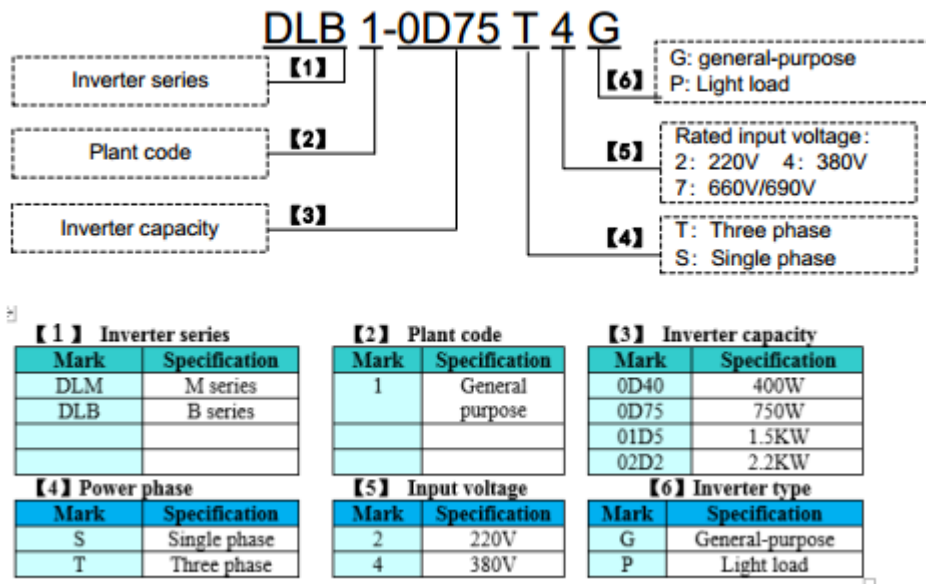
DLB 1-0D75 T 4 G

Inverter series 【1】

Plant code 【2】

Inverter capacity 【3】

G: general-purpose
【6】 P: Light load

Rated input voltage:
【5】 2: 220V 4: 380V
7: 660V/690V

【4】 T: Three phase
S: Single phase

【1】 Inverter series

| Mark | Specification |
|---|---|
| DLM | M series |
| DLB | B series |
| | |
| | |

【2】 Plant code

| Mark | Specification |
|---|---|
| 1 | General purpose |
| | |
| | |

【3】 Inverter capacity

| Mark | Specification |
|---|---|
| 0D40 | 400W |
| 0D75 | 750W |
| 01D5 | 1.5KW |
| 02D2 | 2.2KW |

【4】 Power phase

| Mark | Specification |
|---|---|
| S | Single phase |
| T | Three phase |

【5】 Input voltage

| Mark | Specification |
|---|---|
| 2 | 220V |
| 4 | 380V |

【6】 Inverter type

| Mark | Specification |
|---|---|
| G | General-purpose |
| P | Light load |